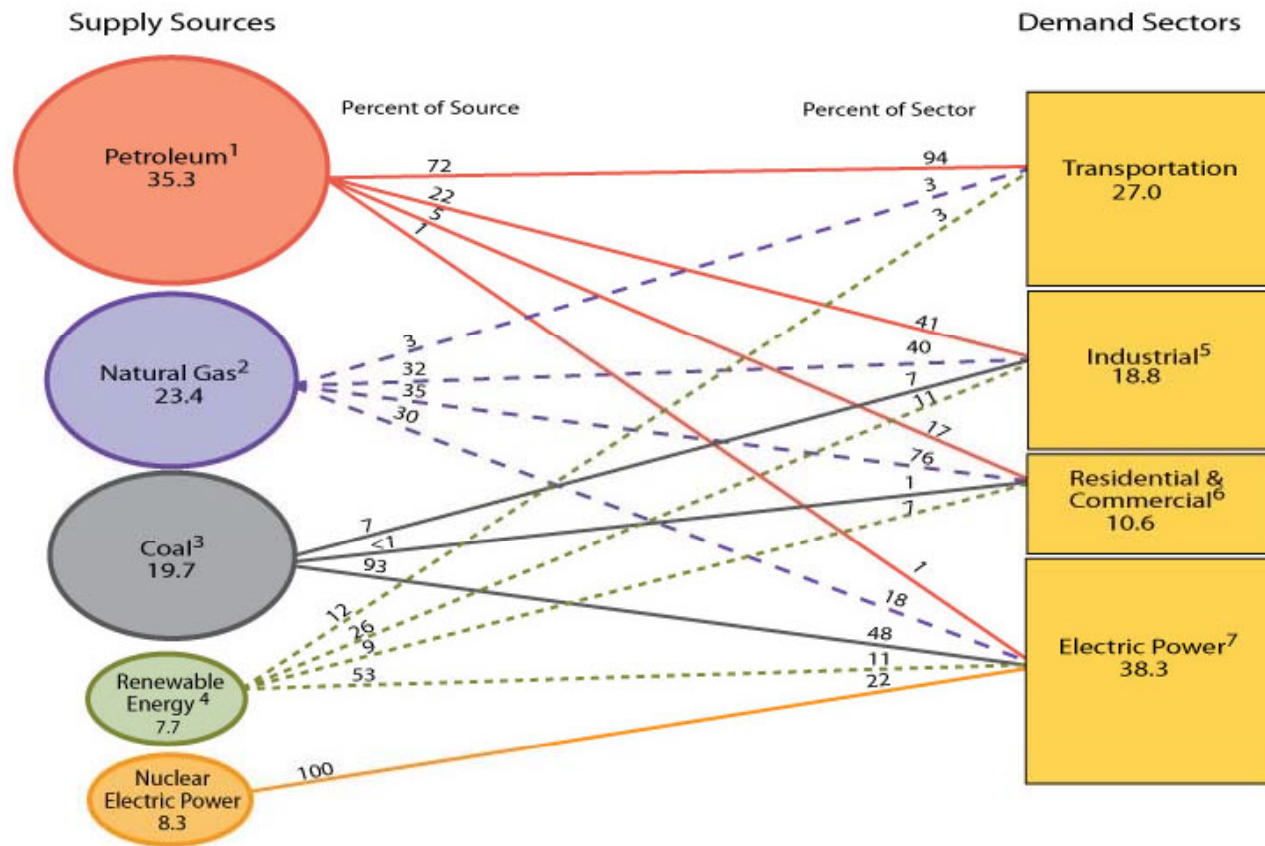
Supply Sources

Demand Sectors

Percent of Source

Percent of Sector

Petroleum$^1$
35.3

72
22
5
1

Natural Gas$^2$
23.4

3
32
35
30

Coal$^3$
19.7

7
<1
93

Renewable Energy $^4$
7.7

12
26
9
53

Nuclear Electric Power
8.3

100

94
3
3

Transportation
27.0

41
40
7
11

Industrial$^5$
18.8

17
76
1
7

Residential & Commercial$^6$
10.6

1
18
48
11
22

Electric Power$^7$
38.3